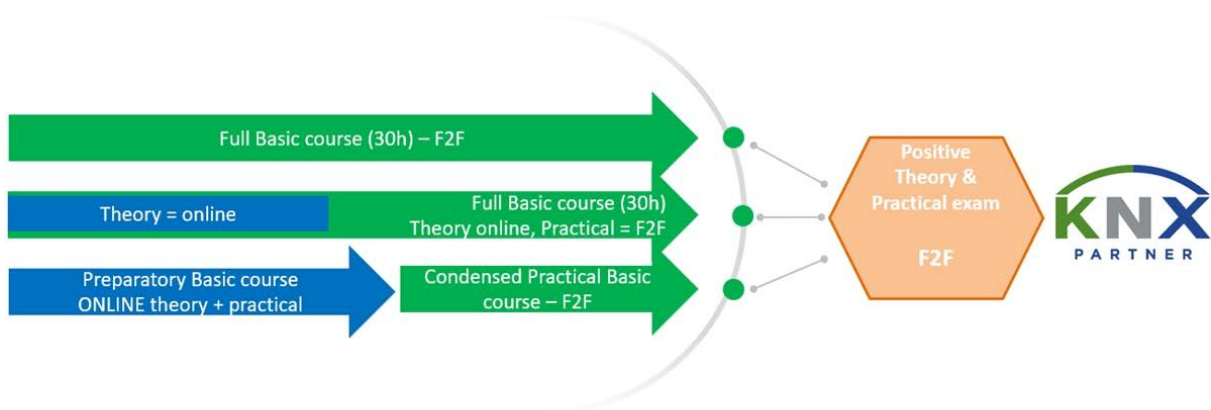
Full Basic course (30h) – F2F

Theory = online

Full Basic course (30h)
Theory online, Practical = F2F

Preparatory Basic course
ONLINE theory + practical

Condensed Practical Basic course – F2F

Positive Theory & Practical exam

F2F

KNX
PARTNER